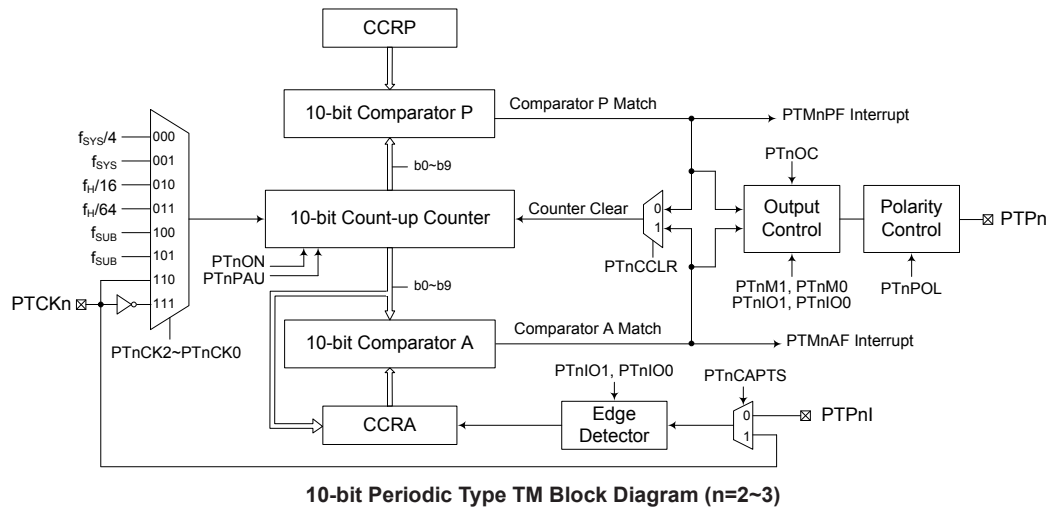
CCRP

10-bit Comparator P

Comparator P Match

PTMnPF Interrupt

$f_{SYS}/4$ 000
$f_{SYS}$ 001
$f_H/16$ 010
$f_H/64$ 011
$f_{SUB}$ 100
$f_{SUB}$ 101
110
111

PTCKn

PTnCK2~PTnCK0

b0~b9

10-bit Count-up Counter

Counter Clear

0
1

PTnCCLR

PTnOC

Output Control

Polarity Control

PTPn

PTnM1, PTnM0
PTnIO1, PTnIO0

PTnPOL

PTnON
PTnPAU

b0~b9

10-bit Comparator A

Comparator A Match

PTMnAF Interrupt

PTnIO1, PTnIO0

PTnCAPTS

CCRA

Edge Detector

0
1

PTPnI

10-bit Periodic Type TM Block Diagram (n=2~3)